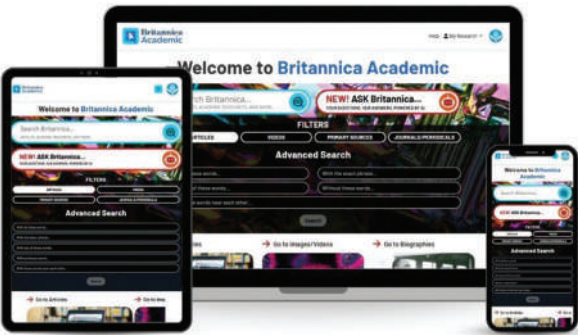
Britannica Academic

Help  My Research

Welcome to Britannica Academic

Search Britannica...

NEW! ASK Britannica...
YOUR QUESTIONS. OUR ANSWERS. POWERED BY AI.

FILTERS

ARTICLES  VIDEOS  PRIMARY SOURCES  JOURNALS/PERIODICALS

Advanced Search

With all of these words...  With the exact phrase...
With any of these words...  Without these words...
Find words near each other...

Search

→ Go to Images/Videos  → Go to Biographies

Britannica Academic

Welcome to Britannica Academic

Search Britannica...

NEW! ASK Britannica...

FILTERS

ARTICLES  VIDEOS
PRIMARY SOURCES  JOURNALS/PERIODICALS

Advanced Search

→ Go to Articles  → Go to Ima

Welcome to Britannica Academic

Search Britannica...

NEW! ASK Britannica...

FILTERS

Advanced Search

→ Go to Articles  → Go